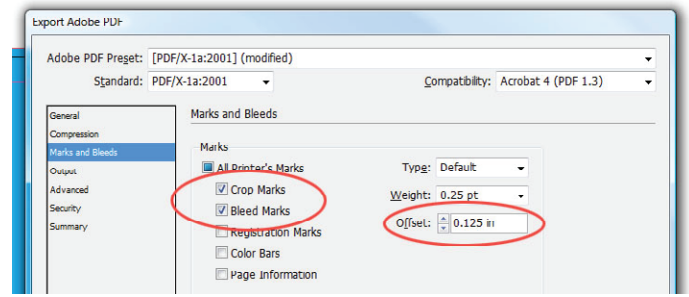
Export Adobe PDF

Adobe PDF Preset: [PDF/X-1a:2001] (modified)

Standard: PDF/X-1a:2001

Compatibility: Acrobat 4 (PDF 1.3)

General
Compression
Marks and Bleeds
Output
Advanced
Security
Summary

Marks and Bleeds

Marks

All Printer's Marks
Crop Marks
Bleed Marks
Registration Marks
Color Bars
Page Information

Type: Default
Weight: 0.25 pt
Offset: 0.125 in